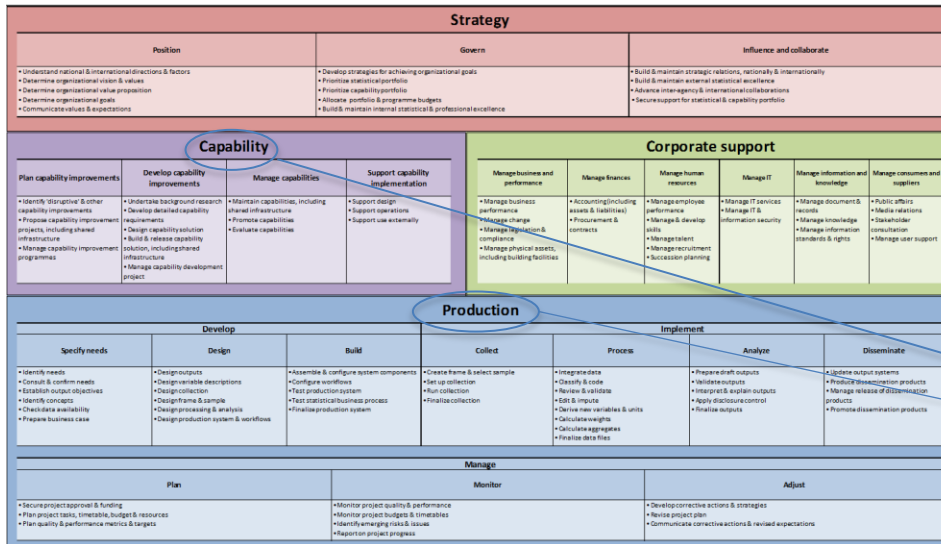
Strategy

| Position | Govern | Influence and collaborate |
|---|---|---|
| • Understand national & international directions & factors • Determine organizational vision & values • Determine organizational value proposition • Determine organizational goals • Communicate values & expectations | • Develop strategies for achieving organizational goals • Prioritize statistical portfolio • Prioritize capability portfolio • Allocate portfolio & programme budgets • Build & maintain internal statistical & professional excellence | • Build & maintain strategic relations, nationally & internationally • Build & maintain external statistical excellence • Advance interagency & international collaborations • Secure support for statistical & capability portfolio |

Capability

| Plan capability improvements | Develop capability improvements | Manage capabilities | Support capability implementation |
|---|---|---|---|
| • Identify 'disruptive' & other capability improvements • Propose capability improvement projects, including shared infrastructure • Manage capability improvement programmes | • Undertake background research • Develop detailed capability requirements • Design capability solution • Build & release capability solution, including shared infrastructure • Manage capability development project | • Maintain capabilities, including shared infrastructure • Promote capabilities • Evaluate capabilities | • Support design • Support operations • Support use externally |

Corporate support

| Manage business and performance | Manage finances | Manage human resources | Manage IT | Manage information and knowledge | Manage consumers and suppliers |
|---|---|---|---|---|---|
| • Manage business performance • Manage change • Manage legislation & compliance • Manage physical assets, including building facilities | • Accounting (including assets & liabilities) • Procurement & contracts | • Manage employee performance • Manage & develop skills • Manage talent • Manage recruitment • Succession planning | • Manage IT services • Manage IT & information security | • Manage document & records • Manage knowledge • Manage information standards & rights | • Public affairs • Media relations • Stakeholder consultation • Manage user support |

Production

Develop | Implement

| Specify needs | Design | Build | Collect | Process | Analyze | Disseminate |
|---|---|---|---|---|---|---|
| • Identify needs • Consult & confirm needs • Establish output objectives • Identify concepts • Check data availability • Prepare business case | • Design outputs • Design variable descriptions • Design collection • Design frame & sample • Design processing & analysis • Design production system & workflows | • Assemble & configure system components • Configure workflows • Test production system • Test statistical business process • Finalize production system | • Create frame & select sample • Set up collection • Run collection • Finalize collection | • Integrate data • Classify & code • Review & validate • Edit & impute • Derive new variables & units • Calculate weights • Calculate aggregates • Finalize data files | • Prepare draft outputs • Validate outputs • Interpret & explain outputs • Apply disclosure control • Finalize outputs | • Update output systems • Produce dissemination products • Manage release of dissemination products • Promote dissemination products |

Manage

| Plan | Monitor | Adjust |
|---|---|---|
| • Secure project approval & funding • Plan project tasks, timetable, budget & resources • Plan quality & performance metrics & targets | • Monitor project quality & performance • Monitor project budgets & timetables • Identify emerging risks & issues • Report on project progress | • Develop corrective actions & strategies • Revise project plan • Communicate corrective actions & revised expectations |